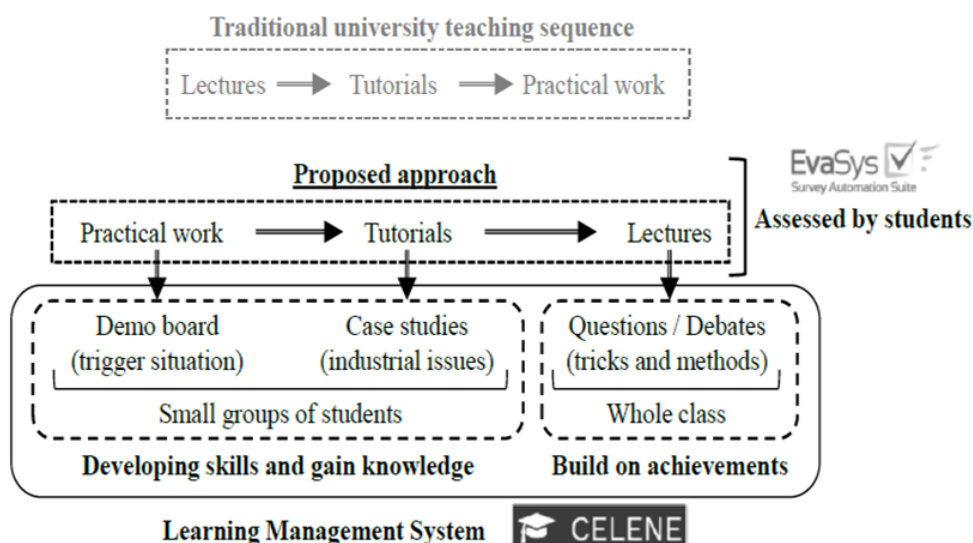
Traditional university teaching sequence

Lectures → Tutorials → Practical work

Proposed approach

Practical work → Tutorials → Lectures

EvaSys
Survey Automation Suite

Assessed by students

Demo board (trigger situation)

Case studies (industrial issues)

Small groups of students

Questions / Debates (tricks and methods)

Whole class

Developing skills and gain knowledge

Build on achievements

Learning Management System

CELENE